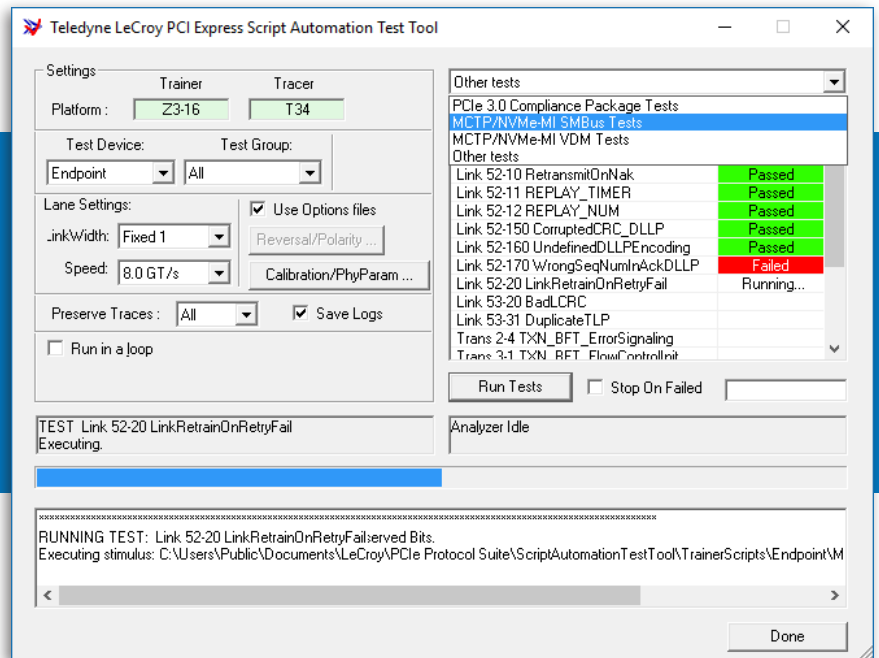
Teledyne LeCroy PCI Express Script Automation Test Tool

Settings
Trainer
Tracer
Platform :
Z3-16
T34

Test Device:
Endpoint
Test Group:
All

Lane Settings:
Use Options files
LinkWidth:
Fixed 1
Reversal/Polarity ...
Speed:
8.0 GT/s
Calibration/PhyParam ...

Preserve Traces :
All
Save Logs

Run in a loop

Other tests
PCIe 3.0 Compliance Package Tests
MCTP/NVMe-MI SMBus Tests
MCTP/NVMe-MI VDM Tests
Other tests

| | |
|---|---|
| Link 52-10 RetransmitOnNak | Passed |
| Link 52-11 REPLAY_TIMER | Passed |
| Link 52-12 REPLAY_NUM | Passed |
| Link 52-150 CorruptedCRC_DLLP | Passed |
| Link 52-160 UndefinedDLLPEncoding | Passed |
| Link 52-170 WrongSeqNumInAckDLLP | Failed |
| Link 52-20 LinkRetrainOnRetryFail | Running... |
| Link 53-20 BadLCRC | |
| Link 53-31 DuplicateTLP | |
| Trans 2-4 TXN_BFT_ErrorSignaling | |
| Trans 3-1 TXN_BFT_FlowControlInit | |

Run Tests
Stop On Failed

TEST Link 52-20 LinkRetrainOnRetryFail
Executing.

Analyzer Idle

**********************************************************************************************
RUNNING TEST: Link 52-20 LinkRetrainOnRetryFailserved Bits.
Executing stimulus: C:\Users\Public\Documents\LeCroy\PCIe Protocol Suite\ScriptAutomationTestTool\TrainerScripts\Endpoint\M

Done